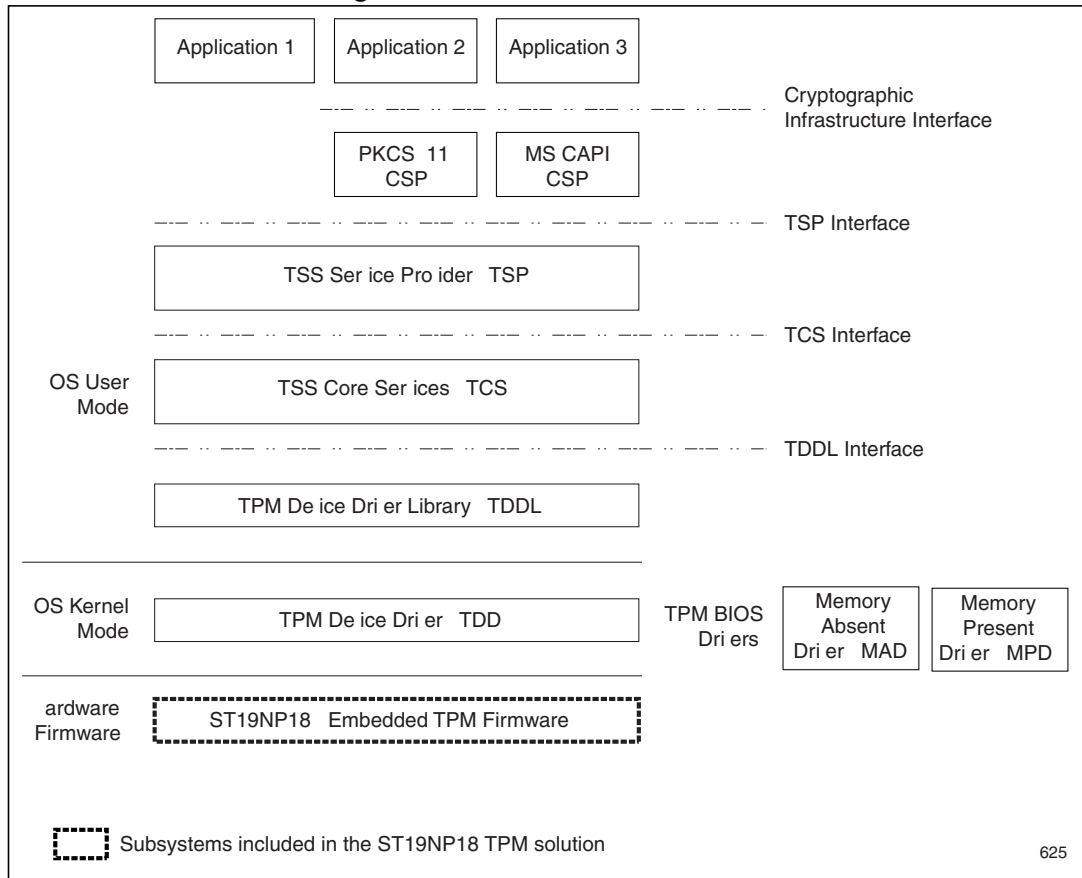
Application 1

Application 2

Application 3

Cryptographic Infrastructure Interface

PKCS 11 CSP

MS CAPI CSP

TSP Interface

TSS Ser ice Pro ider TSP

TCS Interface

OS User Mode

TSS Core Ser ices TCS

TDDL Interface

TPM De ice Dri er Library TDDL

OS Kernel Mode

TPM De ice Dri er TDD

TPM BIOS Dri ers

Memory Absent Dri er MAD

Memory Present Dri er MPD

ardware Firmware

ST19NP18 Embedded TPM Firmware

Subsystems included in the ST19NP18 TPM solution

625